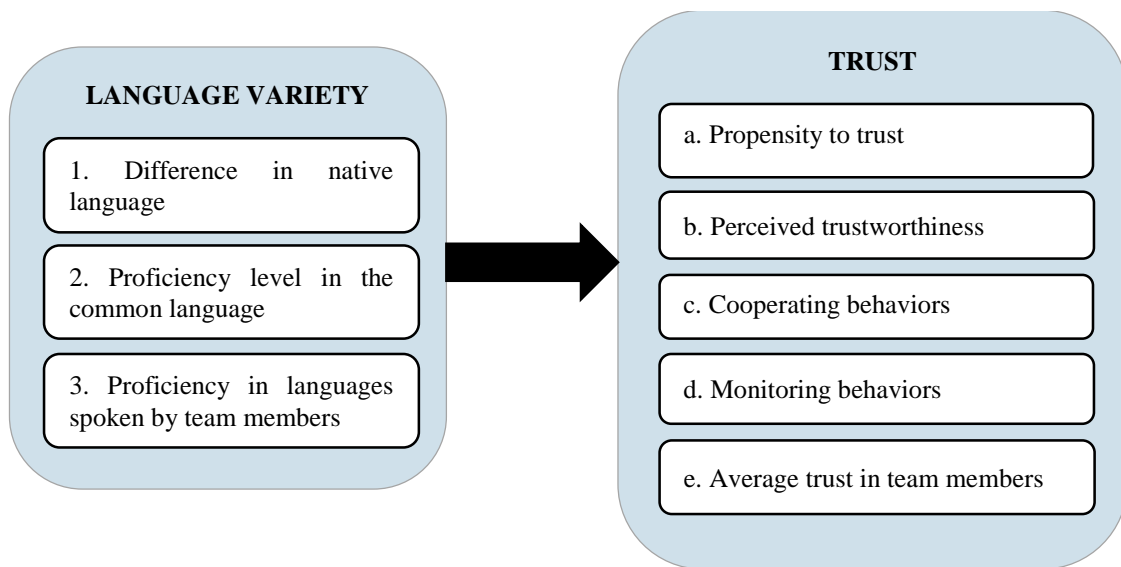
LANGUAGE VARIETY

1. Difference in native language

2. Proficiency level in the common language

3. Proficiency in languages spoken by team members

TRUST

a. Propensity to trust

b. Perceived trustworthiness

c. Cooperating behaviors

d. Monitoring behaviors

e. Average trust in team members